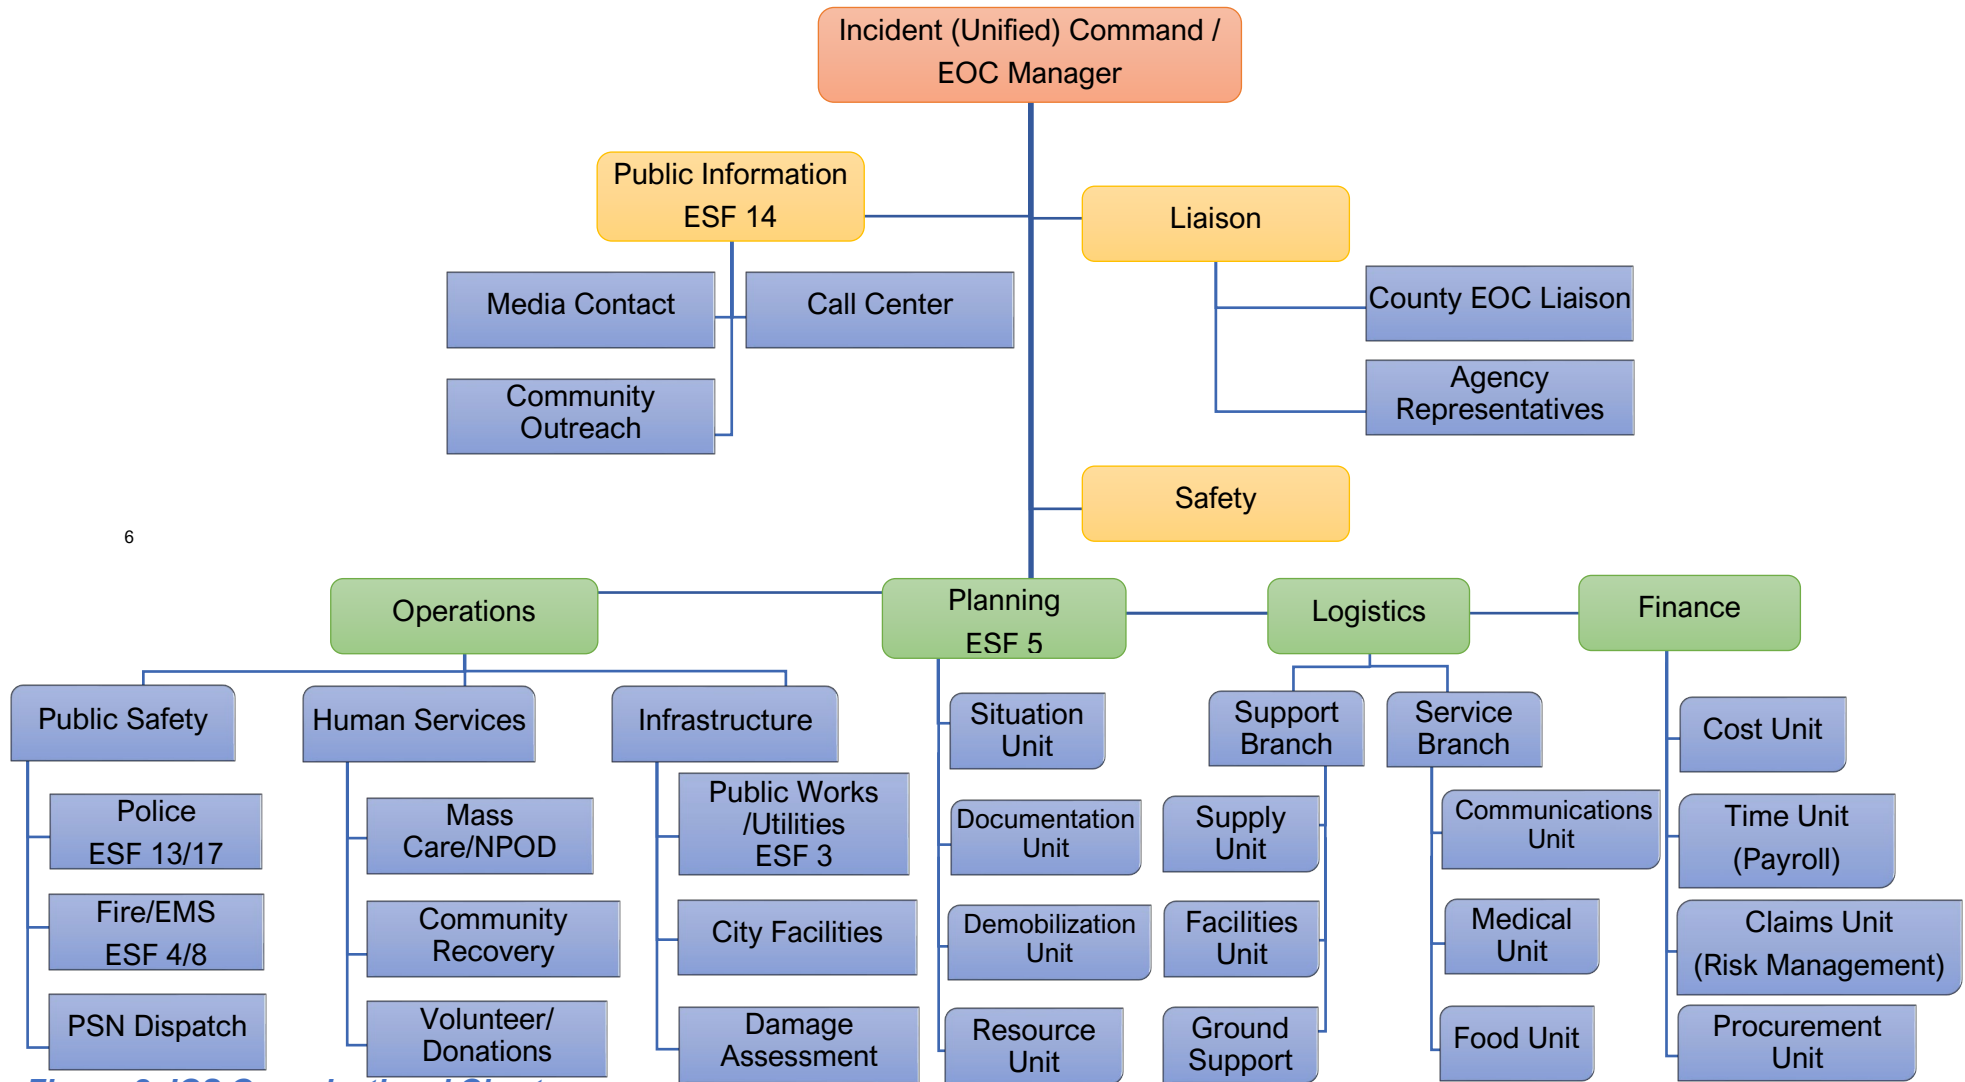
Incident (Unified) Command / EOC Manager

Public Information ESF 14

Liaison

Media Contact

Call Center

Community Outreach

County EOC Liaison

Agency Representatives

Safety

6

Operations

Planning ESF 5

Logistics

Finance

Public Safety

Human Services

Infrastructure

Situation Unit

Support Branch

Service Branch

Cost Unit

Police ESF 13/17

Mass Care/NPOD

Public Works /Utilities ESF 3

Documentation Unit

Supply Unit

Communications Unit

Time Unit (Payroll)

Fire/EMS ESF 4/8

Community Recovery

City Facilities

Demobilization Unit

Facilities Unit

Medical Unit

Claims Unit (Risk Management)

PSN Dispatch

Volunteer/ Donations

Damage Assessment

Resource Unit

Ground Support

Food Unit

Procurement Unit

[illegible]